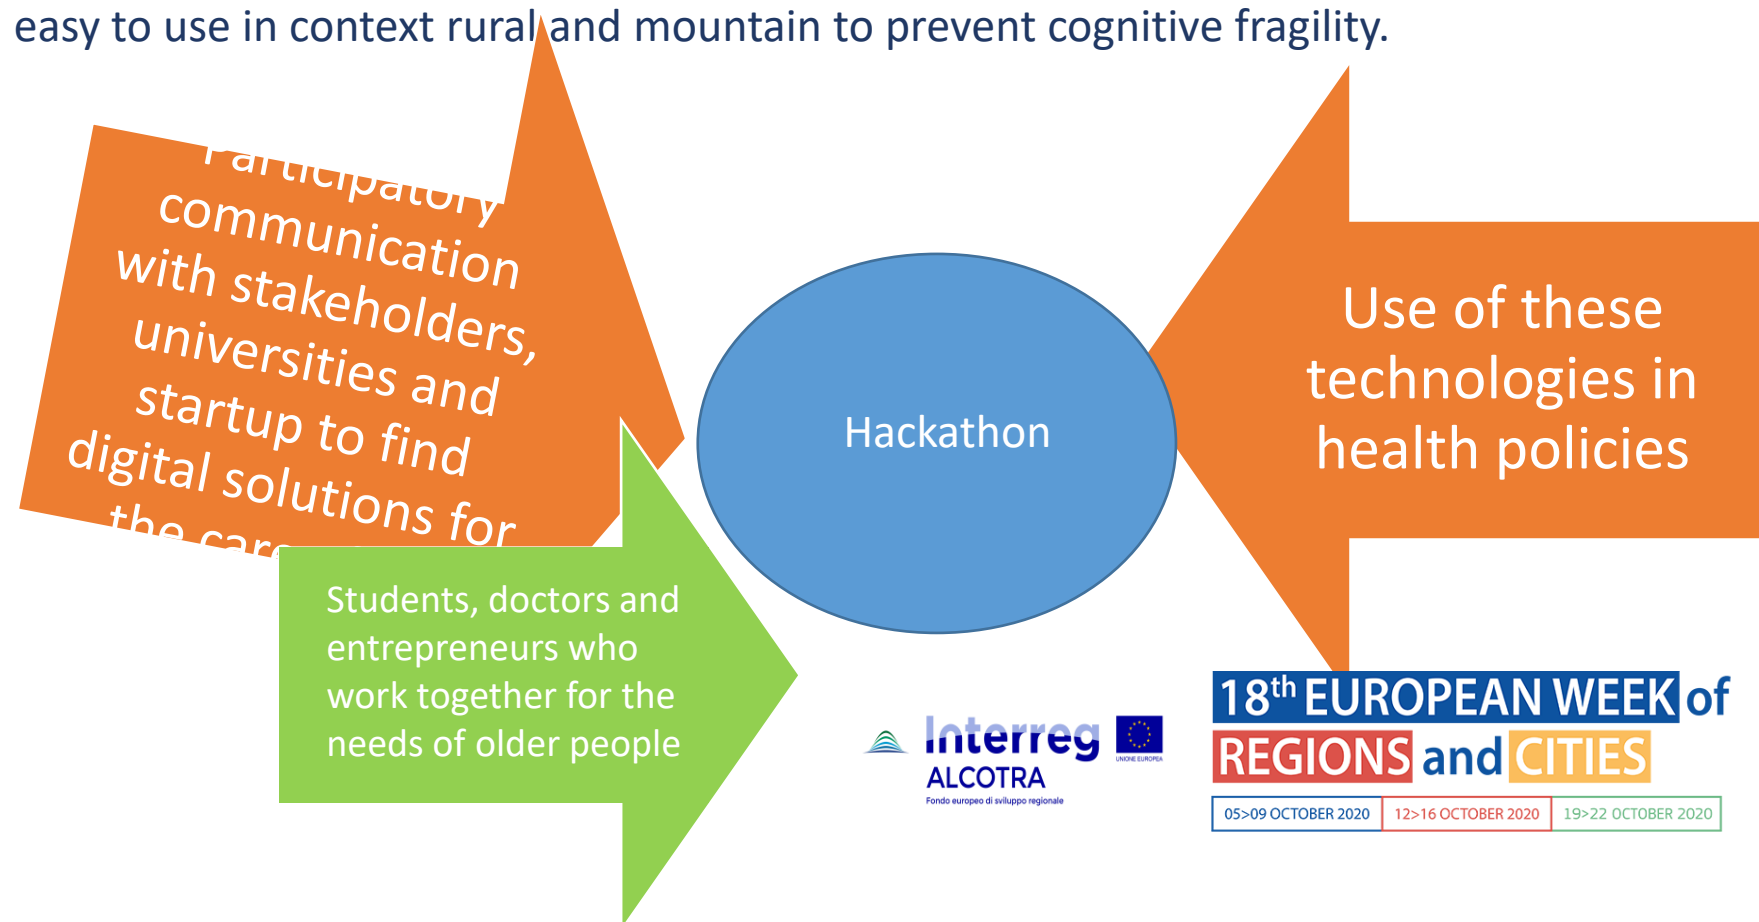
easy to use in context rural and mountain to prevent cognitive fragility.

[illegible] communication with stakeholders, universities and startup to find digital solutions for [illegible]

Hackathon

Use of these technologies in health policies

Students, doctors and entrepreneurs who work together for the needs of older people

Interreg ALCOTRA Fondo europeo di sviluppo regionale UNIONE EUROPEA

$18^{th}$ EUROPEAN WEEK of REGIONS and CITIES

05>09 OCTOBER 2020 | 12>16 OCTOBER 2020 | 19>22 OCTOBER 2020